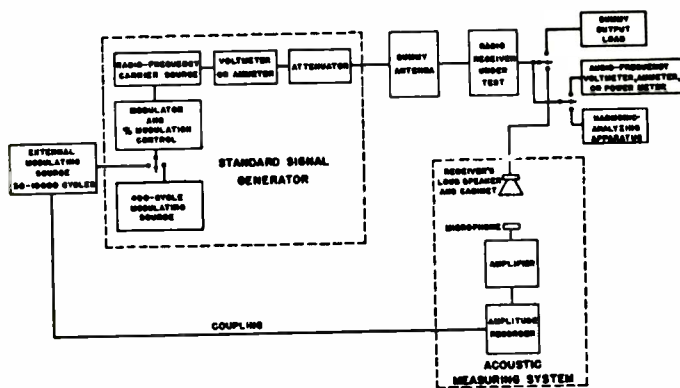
RADIO-FREQUENCY CARRIER SOURCE

VOLTMETER OR AMMETER

ATTENUATOR

DUMMY ANTENNA

RADIO RECEIVER UNDER TEST

DUMMY OUTPUT LOAD

AUDIO-FREQUENCY VOLTMETER, AMMETER, OR POWER METER

HARMONIC-ANALYZING APPARATUS

MODULATOR AND % MODULATION CONTROL

EXTERNAL MODULATING SOURCE 30-10000 CYCLES

STANDARD SIGNAL GENERATOR

400-CYCLE MODULATING SOURCE

RECEIVER'S LOUD SPEAKER AND CABINET

MICROPHONE

AMPLIFIER

COUPLING

AMPLITUDE RECORDER

ACOUSTIC MEASURING SYSTEM